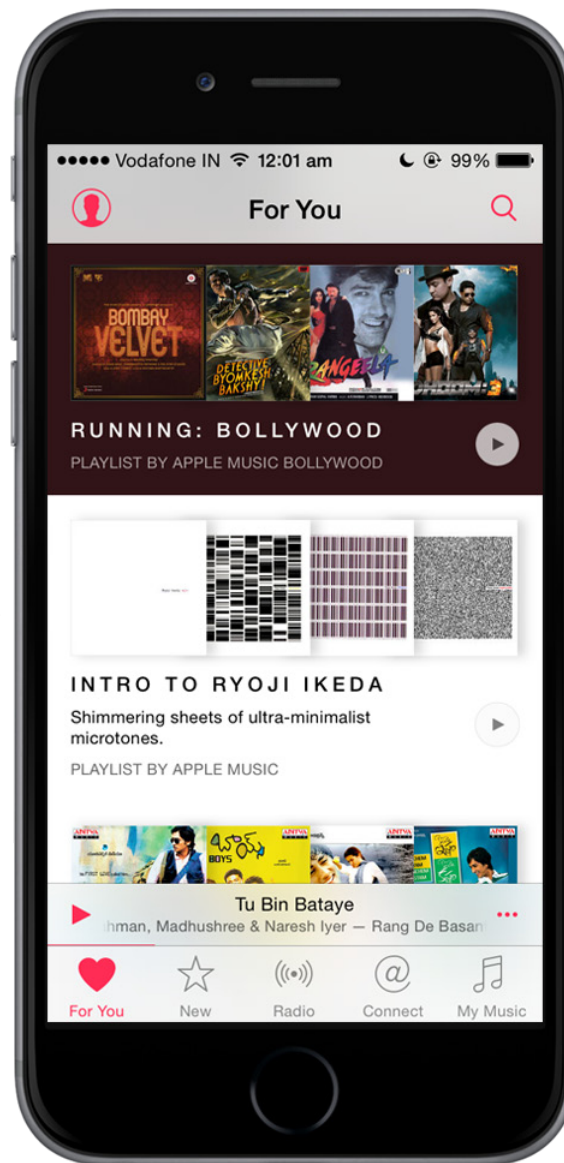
●●●●● Vodafone IN 12:01 am 99%

For You

BOMBAY VELVET

DETECTIVE BYOMKESH BAKSHY!

ZANJEER

DHOOM:3

RUNNING: BOLLYWOOD

PLAYLIST BY APPLE MUSIC BOLLYWOOD

INTRO TO RYOJI IKEDA

Shimmering sheets of ultra-minimalist microtones.

PLAYLIST BY APPLE MUSIC

BOYS

Tu Bin Bataye

hman, Madhushree & Naresh Iyer — Rang De Basan

For You New Radio Connect My Music